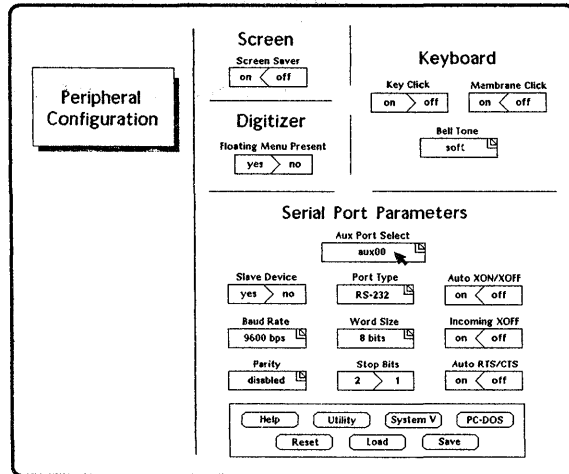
Peripheral Configuration

Screen
Screen Saver
on off

Digitizer
Floating Menu Present
yes no

Keyboard
Key Click
on off
Membrane Click
on off
Bell Tone
soft

Serial Port Parameters
Aux Port Select
aux00

Slave Device
yes no
Port Type
RS-232
Auto XON/XOFF
on off

Baud Rate
9600 bps
Word Size
8 bits
Incoming XOFF
on off

Parity
disabled
Stop Bits
2 1
Auto RTS/CTS
on off

Help Utility System V PC-DOS
Reset Load Save